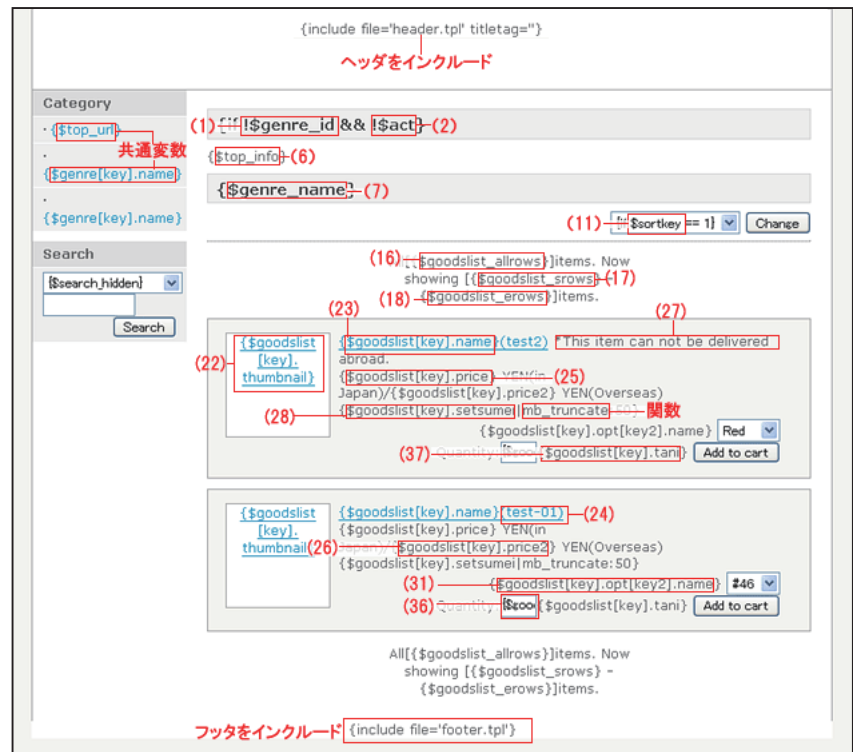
{include file='header.tpl' titletag=''}

ヘッダをインクルード

Category

· {$top_url}

共通変数

· {$genre[key].name}

· {$genre[key].name}

Search

{$search_hidden}

Search

(1) {if !$genre_id && !$act} (2)

{$top_info} (6)

{$genre_name} (7)

(11) {if $sortkey == 1} Change

(16) [{$goodslist_allrows}]items. Now showing [{$goodslist_srows} (17)

(18) {$goodslist_erows}]items.

(22) {$goodslist[key].thumbnail}

(23) {$goodslist[key].name}(test2) (27) *This item can not be delivered abroad.

{$goodslist[key].price} YEN(in Japan)/{$goodslist[key].price2} YEN(Overseas) (25)

(28) {$goodslist[key].setsumei|mb_truncate:50} 関数

{$goodslist[key].opt[key2].name} Red

(37) Quantity {$goo {$goodslist[key].tani} Add to cart

{$goodslist[key].thumbnail}

{$goodslist[key].name}(test-01) (24)

{$goodslist[key].price} YEN(in Japan)/ (26) {$goodslist[key].price2} YEN(Overseas)

{$goodslist[key].setsumei|mb_truncate:50}

(31) {$goodslist[key].opt[key2].name} #46

(36) Quantity {$goo {$goodslist[key].tani} Add to cart

All[{$goodslist_allrows}]items. Now showing [{$goodslist_srows} - {$goodslist_erows}]items.

フッタをインクルード {include file='footer.tpl'}